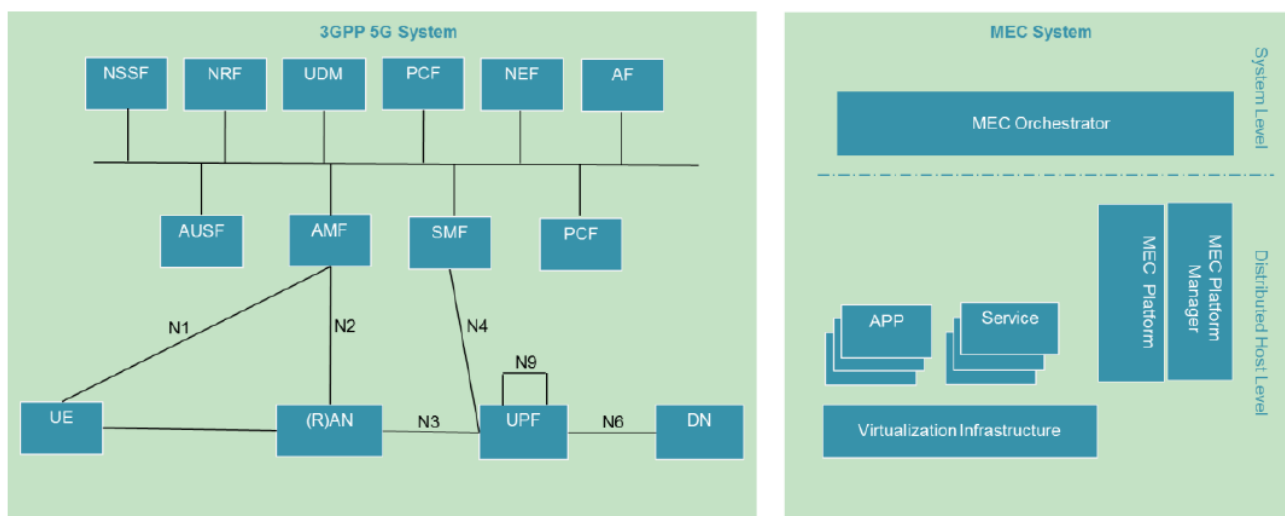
3GPP 5G System

NSSF
NRF
UDM
PCF
NEF
AF

AUSF
AMF
SMF
PCF

N1
N2
N4
N9

UE
(R)AN
N3
UPF
N6
DN

MEC System

System Level

MEC Orchestrator

Distributed Host Level

MEC Platform
MEC Platform Manager

APP
Service

Virtualization Infrastructure